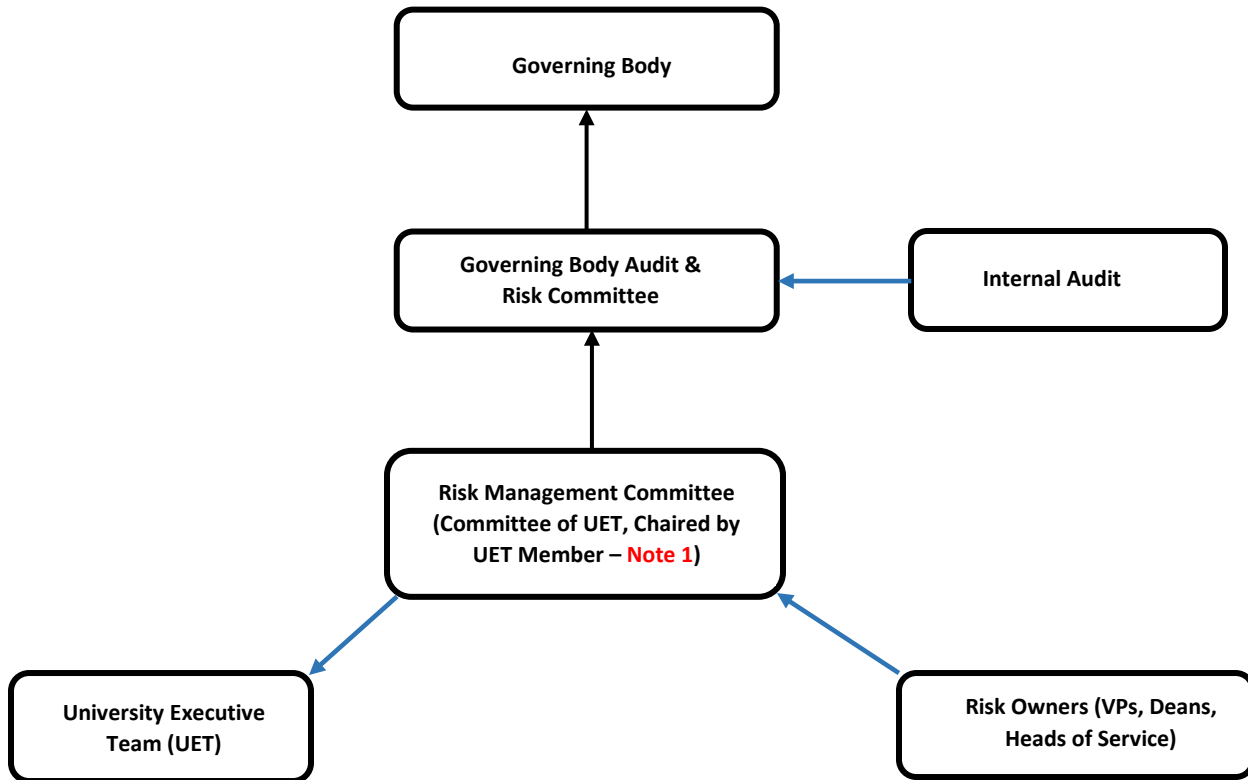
Governing Body

Governing Body Audit & Risk Committee

Internal Audit

Risk Management Committee (Committee of UET, Chaired by UET Member – Note 1)

University Executive Team (UET)

Risk Owners (VPs, Deans, Heads of Service)